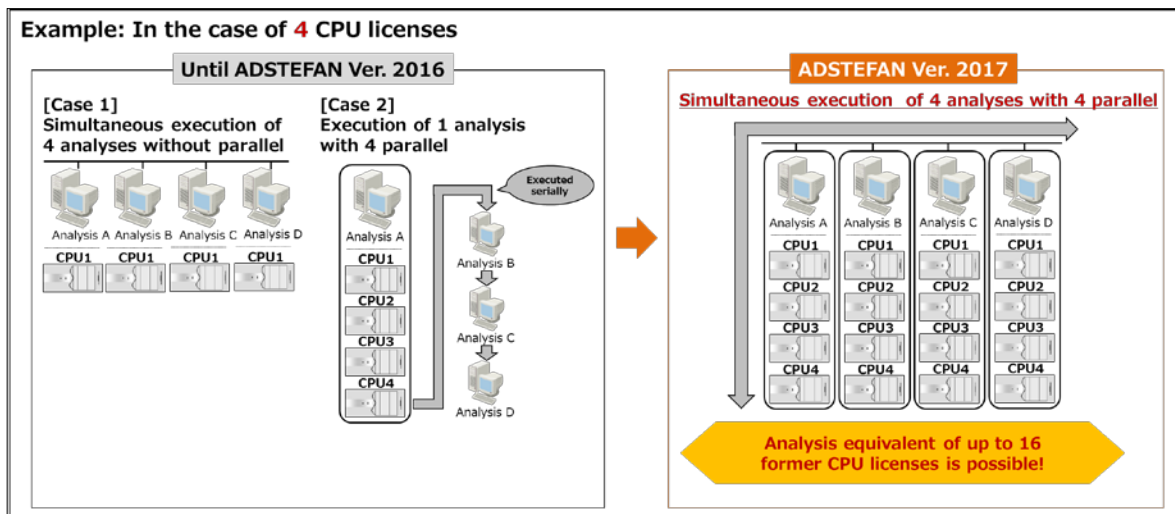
Example: In the case of 4 CPU licenses

Until ADSTEFAN Ver. 2016

[Case 1]
Simultaneous execution of 4 analyses without parallel

Analysis A Analysis B Analysis C Analysis D
CPU1 CPU1 CPU1 CPU1

[Case 2]
Execution of 1 analysis with 4 parallel

Executed serially

Analysis A
CPU1
CPU2
CPU3
CPU4

Analysis B
Analysis C
Analysis D

ADSTEFAN Ver. 2017

Simultaneous execution of 4 analyses with 4 parallel

Analysis A Analysis B Analysis C Analysis D
CPU1 CPU1 CPU1 CPU1
CPU2 CPU2 CPU2 CPU2
CPU3 CPU3 CPU3 CPU3
CPU4 CPU4 CPU4 CPU4

Analysis equivalent of up to 16 former CPU licenses is possible!